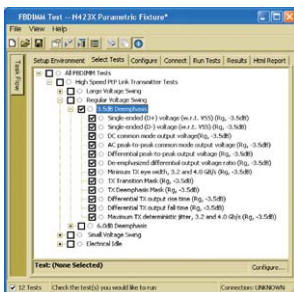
FBDIMM Test -- N423X Parametric Fixture*
File View Help

Task Flow

Setup Environment | Select Tests | Configure | Connect | Run Tests | Results | Html Report

All FBDIMM Tests
High Speed PCP Link Transmitter Tests
Large Voltage Swing
Regular Voltage Swing
3.5dB Deemphasis
Single-ended (D+) voltage (w.r.t. VSS) (Rg, -3.5dB)
Single-ended (D-) voltage (w.r.t. VSS) (Rg, -3.5dB)
DC common mode output voltage(Rg, -3.5dB)
AC peak-to-peak common mode output voltage (Rg, -3.5dB)
Differential peak-to-peak output voltage (Rg, -3.5dB)
De-emphasized differential output voltage ratio (Rg, -3.5dB)
Minimum TX eye width, 3.2 and 4.0 Gb/s (Rg, -3.5dB)
TX Transition Mask (Rg, -3.5dB)
TX Deemphasis Mask (Rg, -3.5dB)
Differential TX output rise time (Rg, -3.5dB)
Differential TX output fall time (Rg, -3.5dB)
Maximum TX deterministic jitter, 3.2 and 4.0 Gb/s (Rg, -3.5dB)
6.0dB Deemphasis
Small Voltage Swing
Electrical Idle

Test: (None Selected)
Configure...

12 Tests | Check the test(s) you would like to run | Connection: UNKNOWN